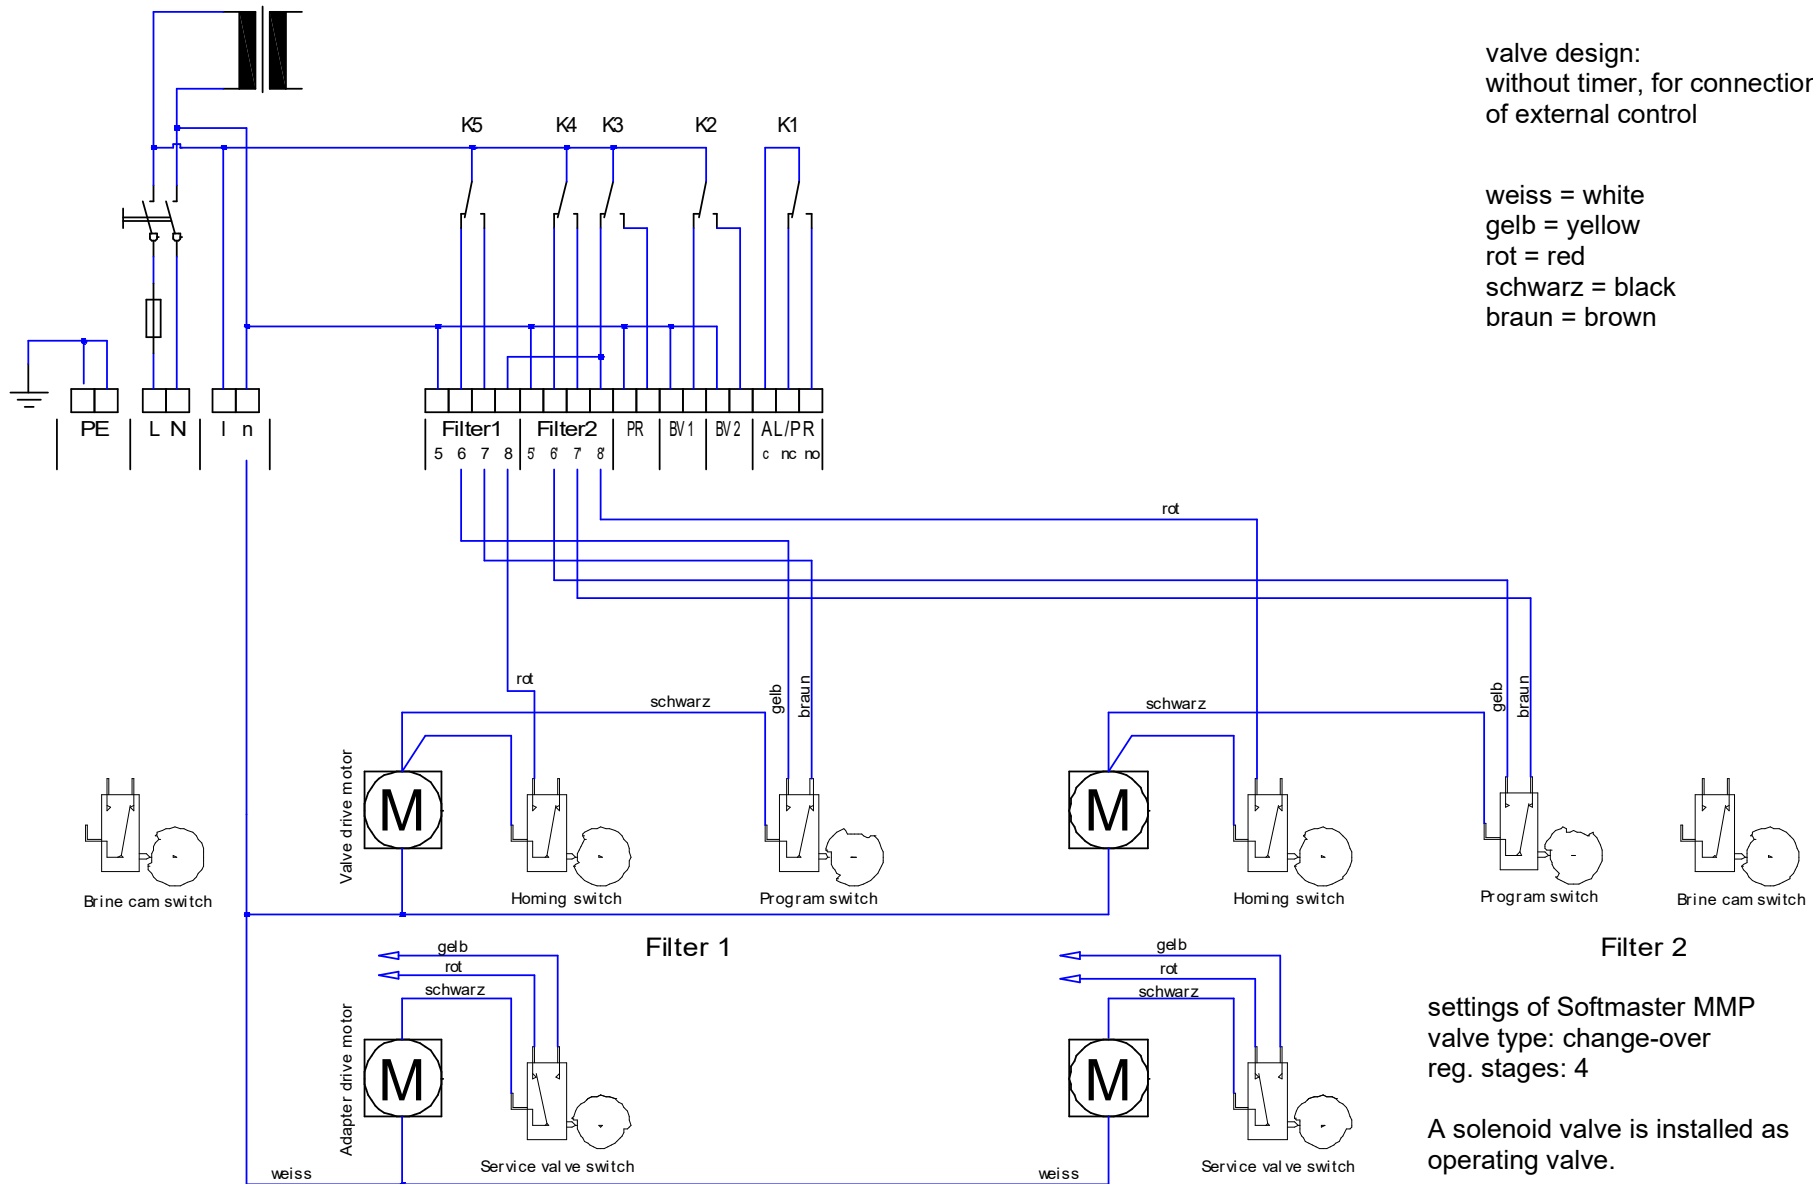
valve design:
without timer, for connection
of external control

weiss = white
gelb = yellow
rot = red
schwarz = black
braun = brown

K5 K4 K3 K2 K1

PE L N l n

Filter1 Filter2 PR BV1 BV2 AL/PR
5 6 7 8 5' 6' 7' 8' c nc no

rot
rot
schwarz
gelb
braun
schwarz
gelb
braun

Valve drive motor
M
M

Brine cam switch
Homing switch
Program switch
Homing switch
Program switch
Brine cam switch

Filter 1
Filter 2

gelb
rot
schwarz
gelb
rot
schwarz

Adapter drive motor
M
M

settings of Softmaster MMP
valve type: change-over
reg. stages: 4

A solenoid valve is installed as
operating valve.

weiss
Service val ve switch
weiss
Service val ve switch